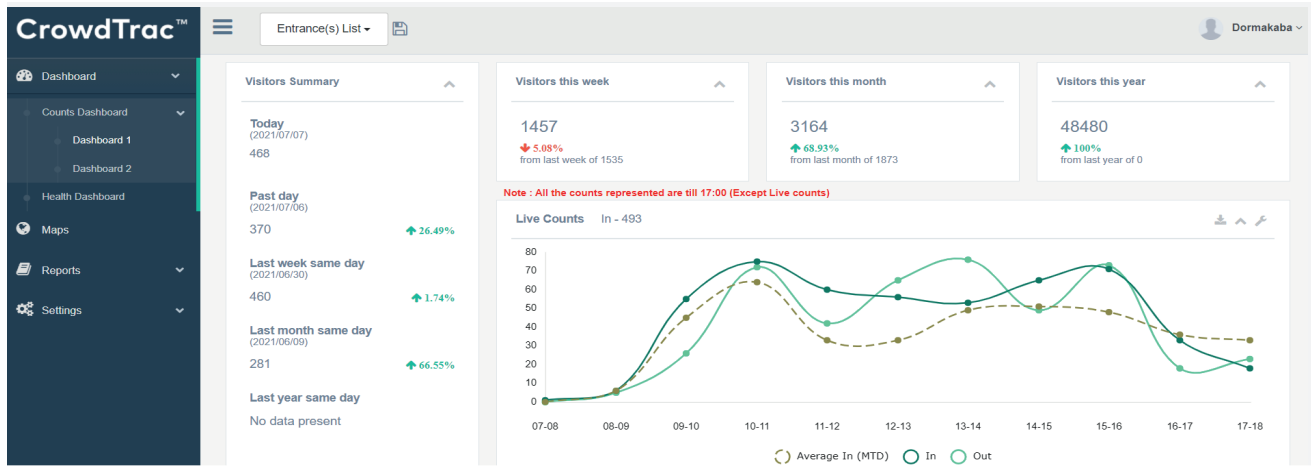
CrowdTrac™

Entrance(s) List

Dormakaba

Dashboard

Counts Dashboard

Dashboard 1

Dashboard 2

Health Dashboard

Maps

Reports

Settings

Visitors Summary

Today
(2021/07/07)
468

Past day
(2021/07/06)
370
26.49%

Last week same day
(2021/06/30)
460
1.74%

Last month same day
(2021/06/09)
281
66.55%

Last year same day
No data present

Visitors this week
1457
5.08%
from last week of 1535

Visitors this month
3164
68.93%
from last month of 1873

Visitors this year
48480
100%
from last year of 0

Note : All the counts represented are till 17:00 (Except Live counts)

Live Counts In - 493

80
70
60
50
40
30
20
10
0

07-08 08-09 09-10 10-11 11-12 12-13 13-14 14-15 15-16 16-17 17-18

Average In (MTD) In Out